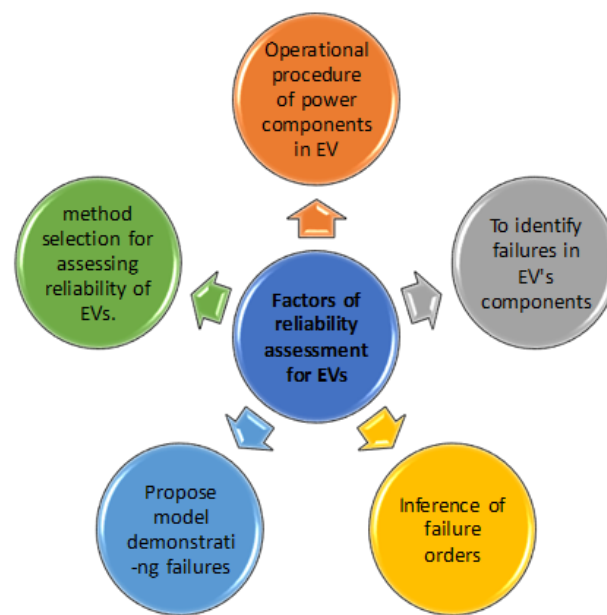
Factors of reliability assessment for EVs

Operational procedure of power components in EV

To identify failures in EV's components

Inference of failure orders

Propose model demonstrati -ng failures

method selection for assessing reliability of EVs.